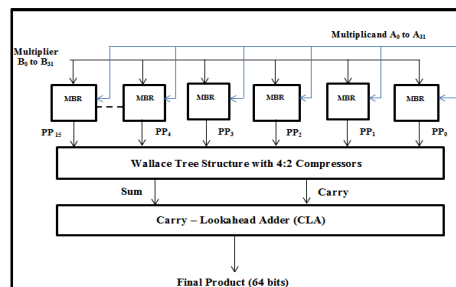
Multiplicand $A_0$ to $A_{31}$

Multiplier $B_0$ to $B_{31}$

MBR

MBR

MBR

MBR

MBR

MBR

$PP_{15}$

$PP_4$

$PP_3$

$PP_2$

$PP_1$

$PP_0$

Wallace Tree Structure with 4:2 Compressors

Sum

Carry

Carry – Lookahead Adder (CLA)

Final Product (64 bits)